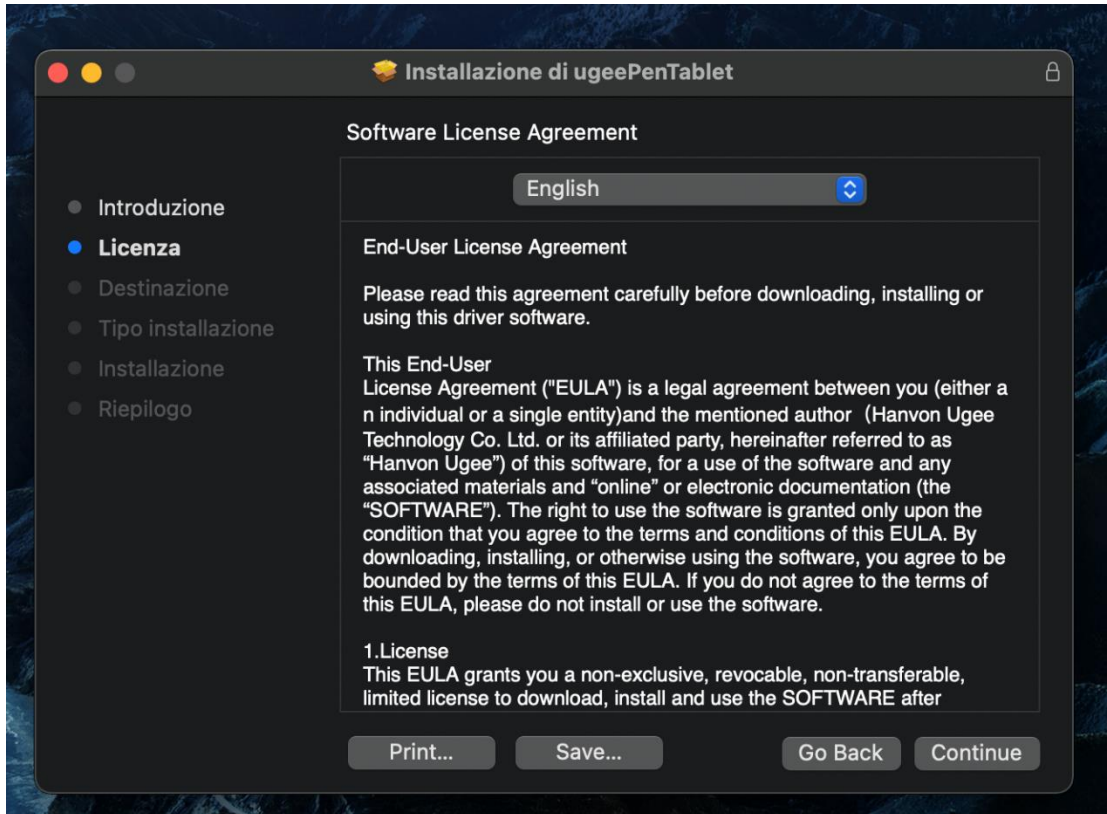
Installazione di ugeePenTablet

Software License Agreement

Introduzione
Licenza
Destinazione
Tipo installazione
Installazione
Riepilogo

English

End-User License Agreement

Please read this agreement carefully before downloading, installing or using this driver software.

This End-User
License Agreement ("EULA") is a legal agreement between you (either a n individual or a single entity)and the mentioned author（Hanvon Ugee Technology Co. Ltd. or its affiliated party, hereinafter referred to as “Hanvon Ugee") of this software, for a use of the software and any associated materials and “online” or electronic documentation (the “SOFTWARE"). The right to use the software is granted only upon the condition that you agree to the terms and conditions of this EULA. By downloading, installing, or otherwise using the software, you agree to be bounded by the terms of this EULA. If you do not agree to the terms of this EULA, please do not install or use the software.

1.License
This EULA grants you a non-exclusive, revocable, non-transferable, limited license to download, install and use the SOFTWARE after

Print...
Save...
Go Back
Continue